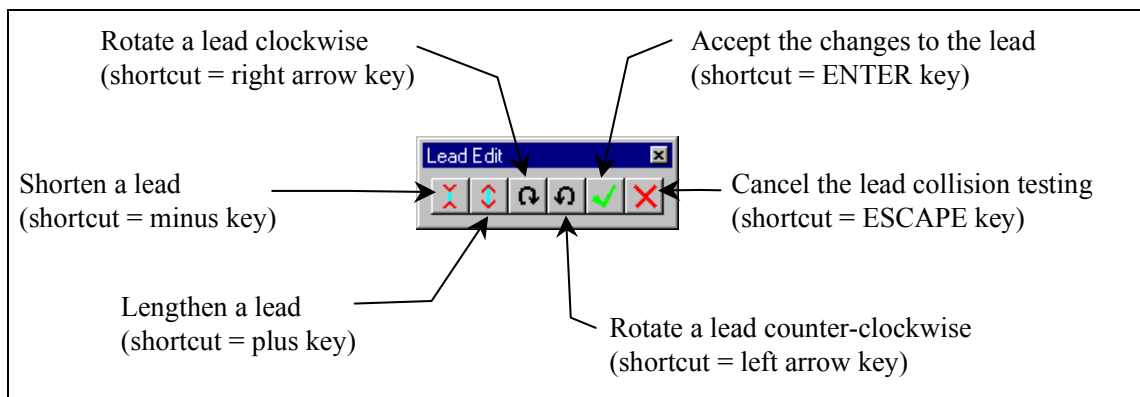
Rotate a lead clockwise
(shortcut = right arrow key)

Accept the changes to the lead
(shortcut = ENTER key)

Lead Edit

Shorten a lead
(shortcut = minus key)

Cancel the lead collision testing
(shortcut = ESCAPE key)

Lengthen a lead
(shortcut = plus key)

Rotate a lead counter-clockwise
(shortcut = left arrow key)